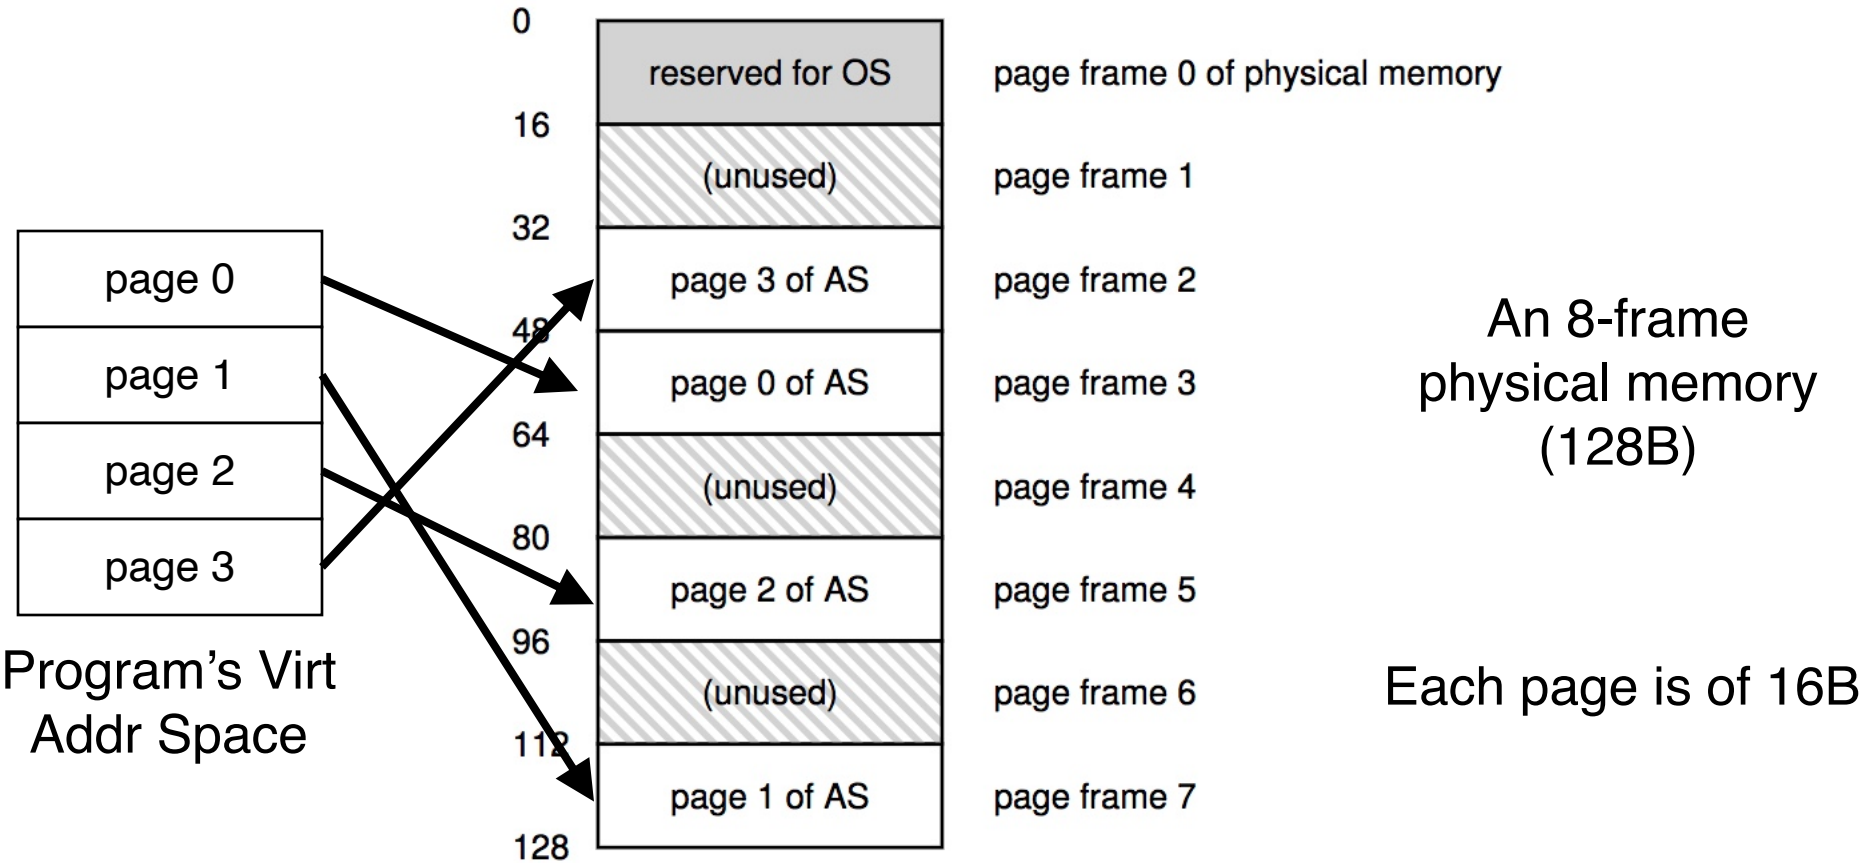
page 0
page 1
page 2
page 3

Program's Virt Addr Space

0
16
32
48
64
80
96
112
128

reserved for OS
(unused)
page 3 of AS
page 0 of AS
(unused)
page 2 of AS
(unused)
page 1 of AS

page frame 0 of physical memory
page frame 1
page frame 2
page frame 3
page frame 4
page frame 5
page frame 6
page frame 7

An 8-frame physical memory (128B)

Each page is of 16B